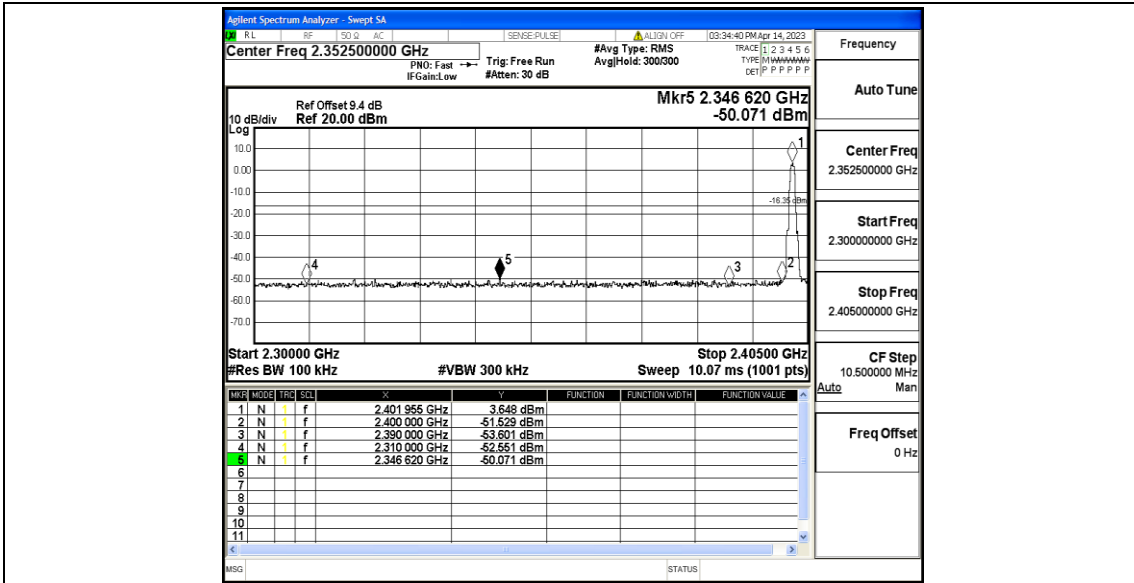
Agilent Spectrum Analyzer - Swept SA

RL RF 50 Ω AC SENSE:PULSE ALIGN OFF 03:34:40 PM Apr 14, 2023

Center Freq 2.352500000 GHz

PNO: Fast IFGain:Low

Trig: Free Run #Atten: 30 dB

#Avg Type: RMS Avg|Hold: 300/300

TRACE 1 2 3 4 5 6 TYPE M WWWWW DET P P P P P P

Frequency

Ref Offset 9.4 dB
10 dB/div Ref 20.00 dBm
Log

Mkr5 2.346 620 GHz -50.071 dBm

10.0
0.00
-10.0
-20.0
-30.0
-40.0
-50.0
-60.0
-70.0

-16.35 dBm

1 2 3 4 5

Start 2.30000 GHz
#Res BW 100 kHz #VBW 300 kHz
Stop 2.40500 GHz
Sweep 10.07 ms (1001 pts)

| MKR | MODE | TRC | SCL | X | Y | FUNCTION | FUNCTION WIDTH | FUNCTION VALUE |
|---|---|---|---|---|---|---|---|---|
| 1 | N | 1 | f | 2.401 955 GHz | 3.648 dBm | | | |
| 2 | N | 1 | f | 2.400 000 GHz | -51.529 dBm | | | |
| 3 | N | 1 | f | 2.390 000 GHz | -53.601 dBm | | | |
| 4 | N | 1 | f | 2.310 000 GHz | -52.551 dBm | | | |
| 5 | N | 1 | f | 2.346 620 GHz | -50.071 dBm | | | |
| 6 | | | | | | | | |
| 7 | | | | | | | | |
| 8 | | | | | | | | |
| 9 | | | | | | | | |
| 10 | | | | | | | | |
| 11 | | | | | | | | |

Auto Tune

Center Freq
2.352500000 GHz

Start Freq
2.300000000 GHz

Stop Freq
2.405000000 GHz

CF Step
10.500000 MHz
Auto Man

Freq Offset
0 Hz

MSG STATUS